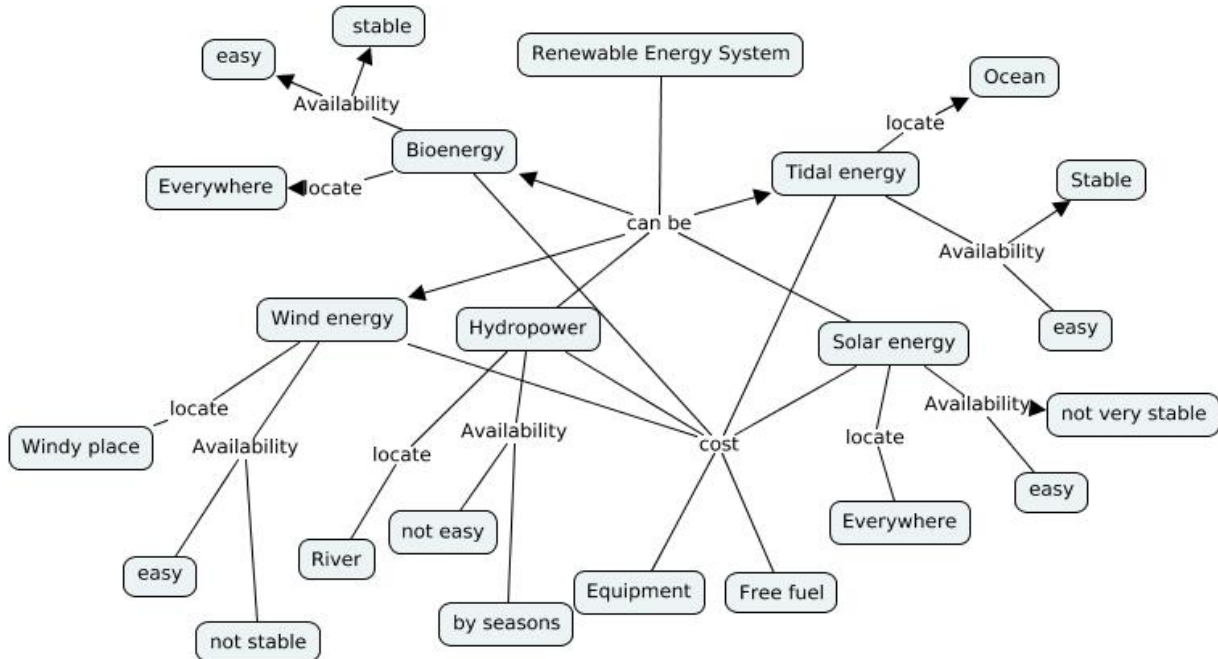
Renewable Energy System

can be

Bioenergy

Availability

easy

stable

locate

Everywhere

Tidal energy

locate

Ocean

Availability

Stable

easy

Wind energy

locate

Windy place

Availability

easy

not stable

Hydropower

locate

River

Availability

not easy

by seasons

Solar energy

locate

Everywhere

Availability

not very stable

easy

cost

Equipment

Free fuel